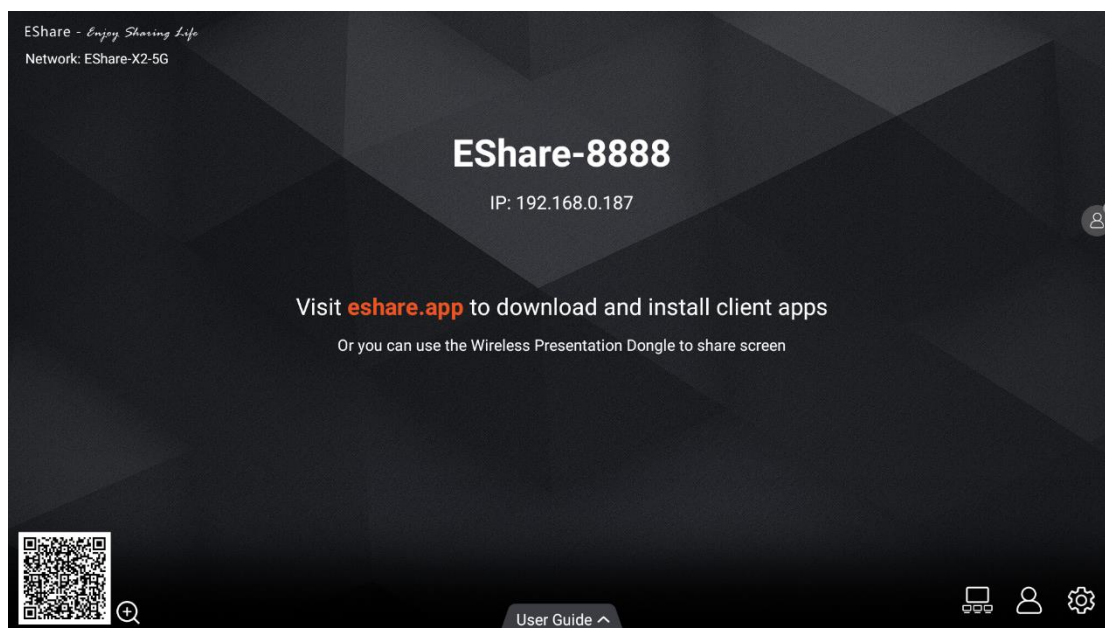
EShare - Enjoy Sharing Life
Network: EShare-X2-5G

EShare-8888

IP: 192.168.0.187

Visit eshare.app to download and install client apps

Or you can use the Wireless Presentation Dongle to share screen

User Guide